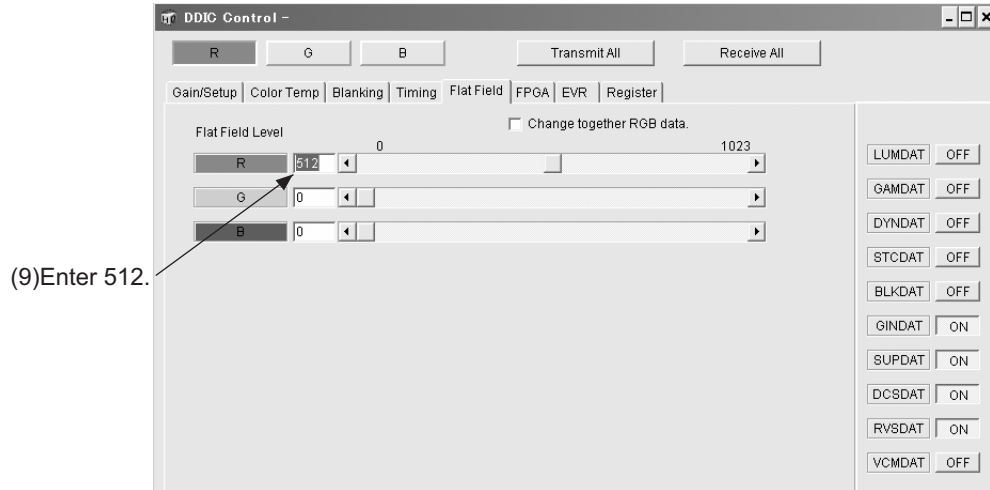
DDIC Control -

R G B Transmit All Receive All

Gain/Setup | Color Temp | Blanking | Timing | Flat Field | FPGA | EVR | Register

Flat Field Level

Change together RGB data.

0 1023

R 512

G 0

B 0

(9)Enter 512.

LUMDAT OFF
GAMDAT OFF
DYNDAT OFF
STCDAT OFF
BLKDAT OFF
GINDAT ON
SUPDAT ON
DCSDAT ON
RVSDAT ON
VCMDAT OFF